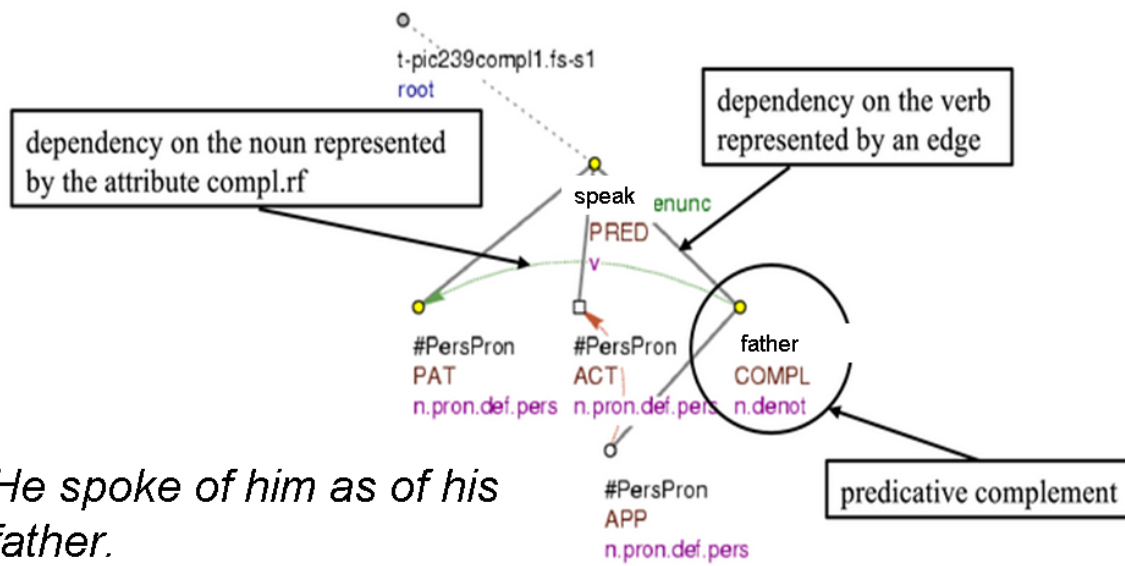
t-pic239compl1.fs-s1
root

dependency on the verb represented by an edge

dependency on the noun represented by the attribute compl.rf

speak
enunc
PRED
v

#PersPron
PAT
n.pron.def.pers

#PersPron
ACT
n.pron.def.pers

father
COMPL
n.denot

#PersPron
APP
n.pron.def.pers

He spoke of him as of his father.

predicative complement